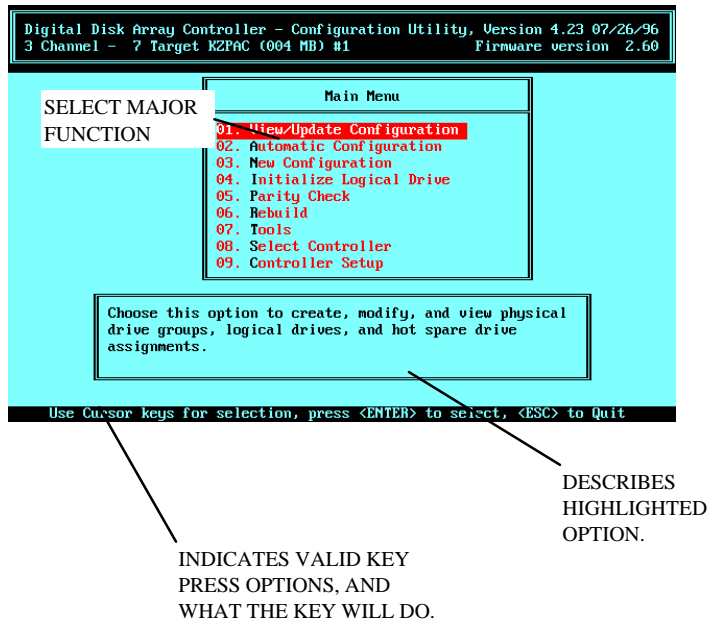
Digital Disk Array Controller - Configuration Utility, Version 4.23 07/26/96
3 Channel - 7 Target KZPAC (004 MB) #1 Firmware version 2.60

Main Menu

SELECT MAJOR FUNCTION

01. View/Update Configuration
02. Automatic Configuration
03. New Configuration
04. Initialize Logical Drive
05. Parity Check
06. Rebuild
07. Tools
08. Select Controller
09. Controller Setup

Choose this option to create, modify, and view physical drive groups, logical drives, and hot spare drive assignments.

Use Cursor keys for selection, press <ENTER> to select, <ESC> to Quit

DESCRIBES HIGHLIGHTED OPTION.

INDICATES VALID KEY PRESS OPTIONS, AND WHAT THE KEY WILL DO.